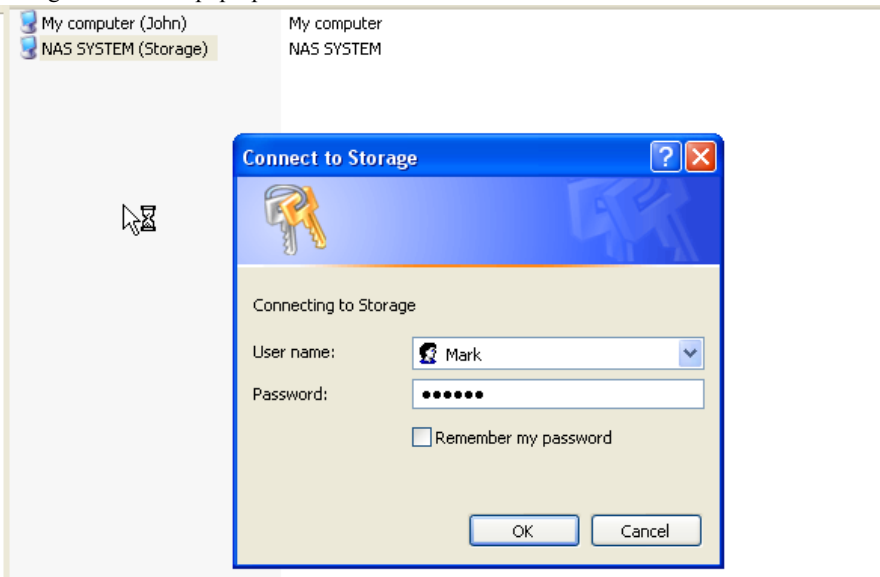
| | |
|---|---|
| My computer (John) | My computer |
| NAS SYSTEM (Storage) | NAS SYSTEM |

Connect to Storage

Connecting to Storage

User name: Mark

Password: ••••••

Remember my password

OK Cancel